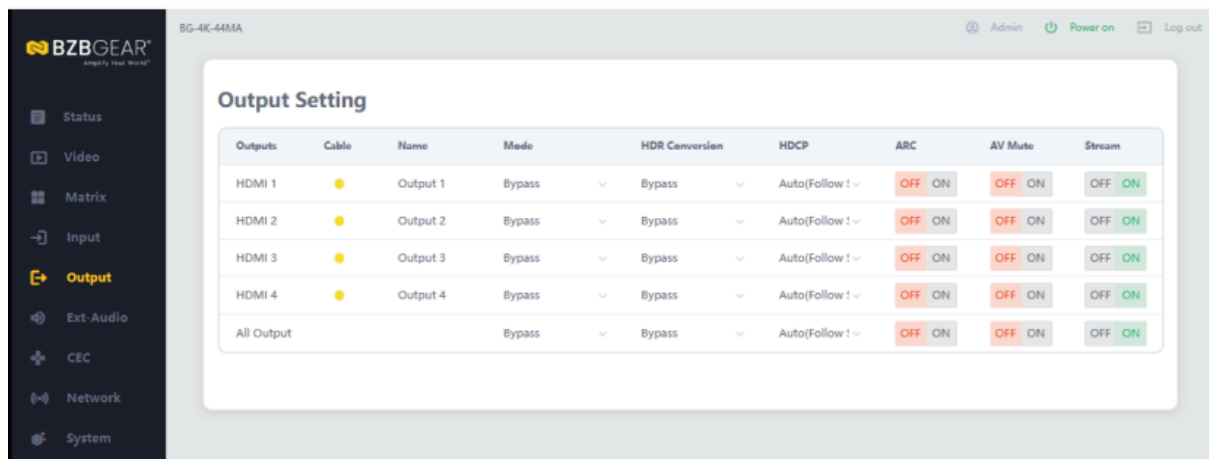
BZBGEAR
Amplify Your World

Status
Video
Matrix
Input
Output
Ext-Audio
CEC
Network
System

BG-4K-44MA

Admin Power on Log out

Output Setting

| Outputs | Cable | Name | Mode | HDR Conversion | HDCP | ARC | AV Mute | Stream |
|---|---|---|---|---|---|---|---|---|
| HDMI 1 | | Output 1 | Bypass | Bypass | Auto(Follow S | OFF ON | OFF ON | OFF ON |
| HDMI 2 | | Output 2 | Bypass | Bypass | Auto(Follow S | OFF ON | OFF ON | OFF ON |
| HDMI 3 | | Output 3 | Bypass | Bypass | Auto(Follow S | OFF ON | OFF ON | OFF ON |
| HDMI 4 | | Output 4 | Bypass | Bypass | Auto(Follow S | OFF ON | OFF ON | OFF ON |
| All Output | | | Bypass | Bypass | Auto(Follow S | OFF ON | OFF ON | OFF ON |